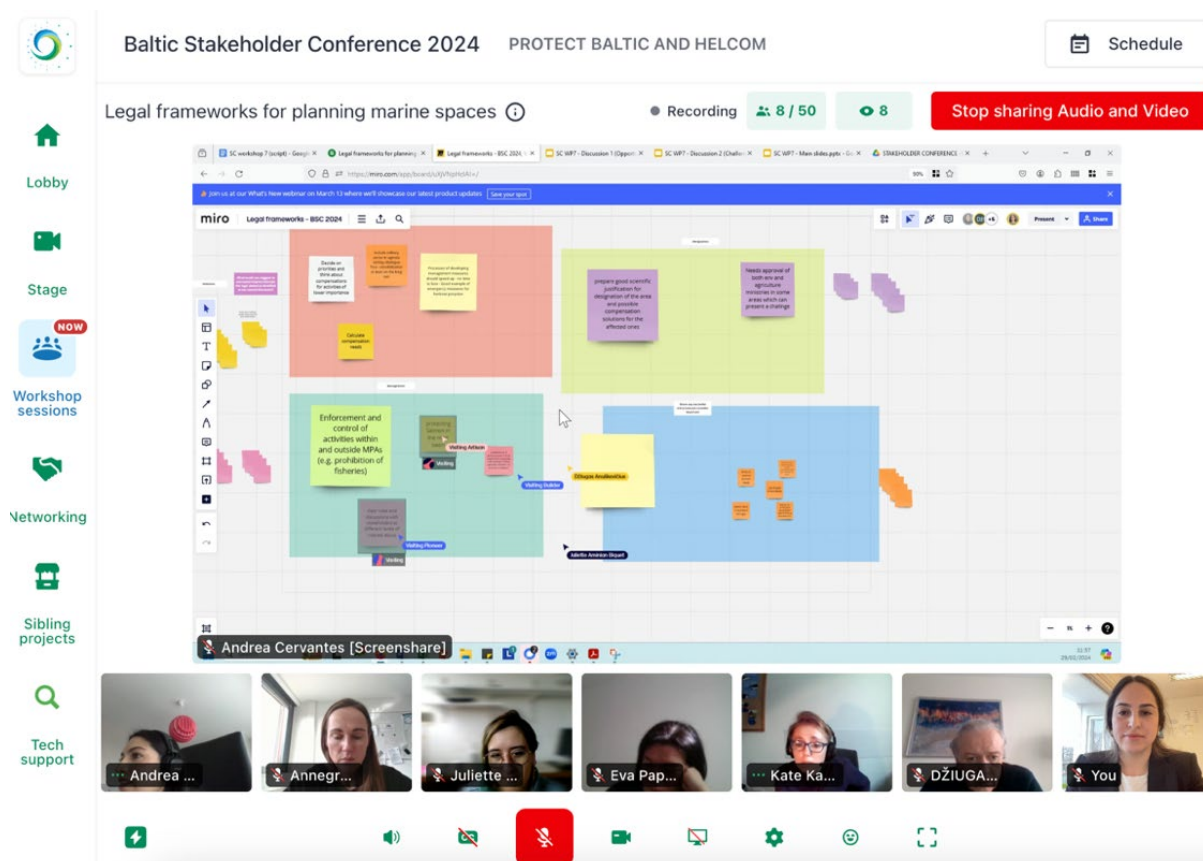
Baltic Stakeholder Conference 2024 PROTECT BALTIC AND HELCOM

Schedule

Lobby

Stage

NOW

Workshop sessions

Networking

Sibling projects

Tech support

Legal frameworks for planning marine spaces

Recording 8 / 50 8

Stop sharing Audio and Video

miro Legal frameworks - BSC 2024

Join us at our What's New webinar on March 13 where we'll showcase our latest product updates Save your spot

Present Share

Decide on priorities and think about compensations for activities of lower importance

Calculate compensation needs

prepare good scientific justification for designation of the area and possible compensation solutions for the affected ones

Needs approval of both env and agriculture ministries in some areas which can present a challenge

Enforcement and control of activities within and outside MPAs (e.g. prohibition of fisheries)

Visiting Antson

Visiting

Visiting Hulster

Džiugas Anuškevičius

Visiting Plowan

Visiting

Juliette Amirian-Boyer

Andrea Cervantes [Screenshare]

Andrea ...

Annegr...

Juliette ...

Eva Pap...

Kate Ka...

DŽIUGA...

You